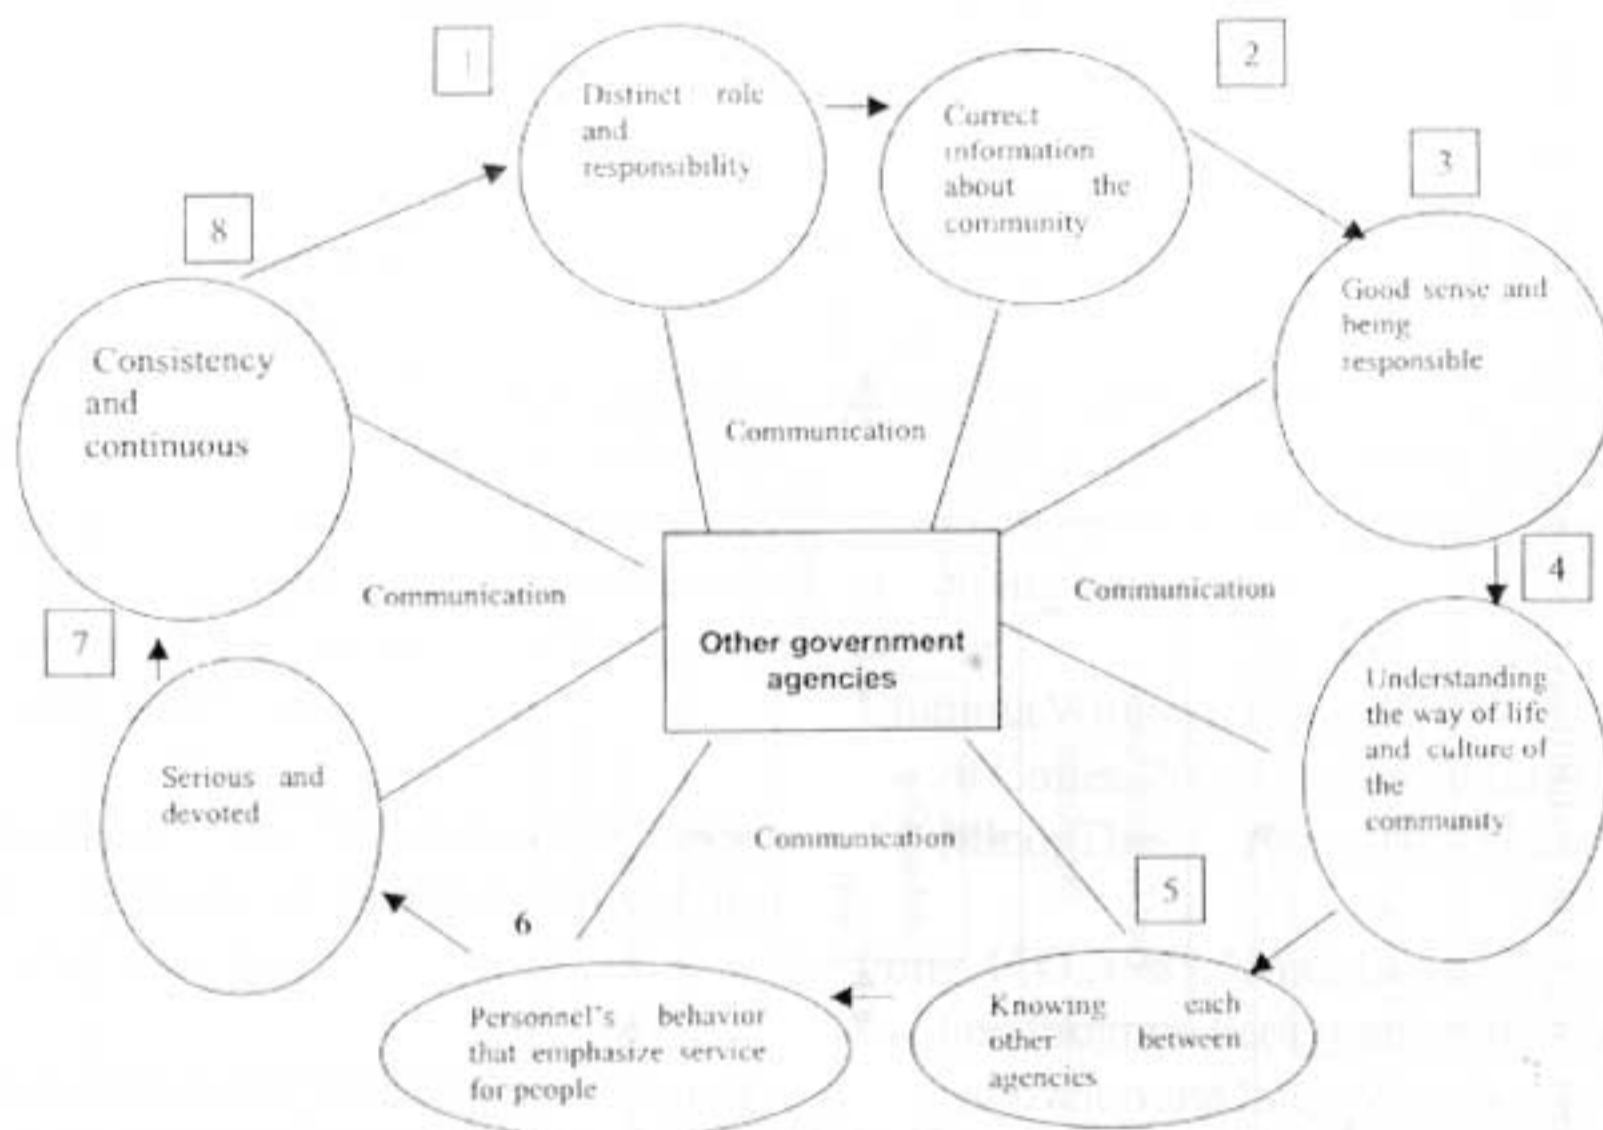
1

Distinct role and responsibility

2

Correct information about the community

3

Good sense and being responsible

4

Understanding the way of life and culture of the community

5

Knowing each other between agencies

6

Personnel's behavior that emphasize service for people

7

Serious and devoted

8

Consistency and continuous

Communication

Communication

Communication

Communication

Other government agencies